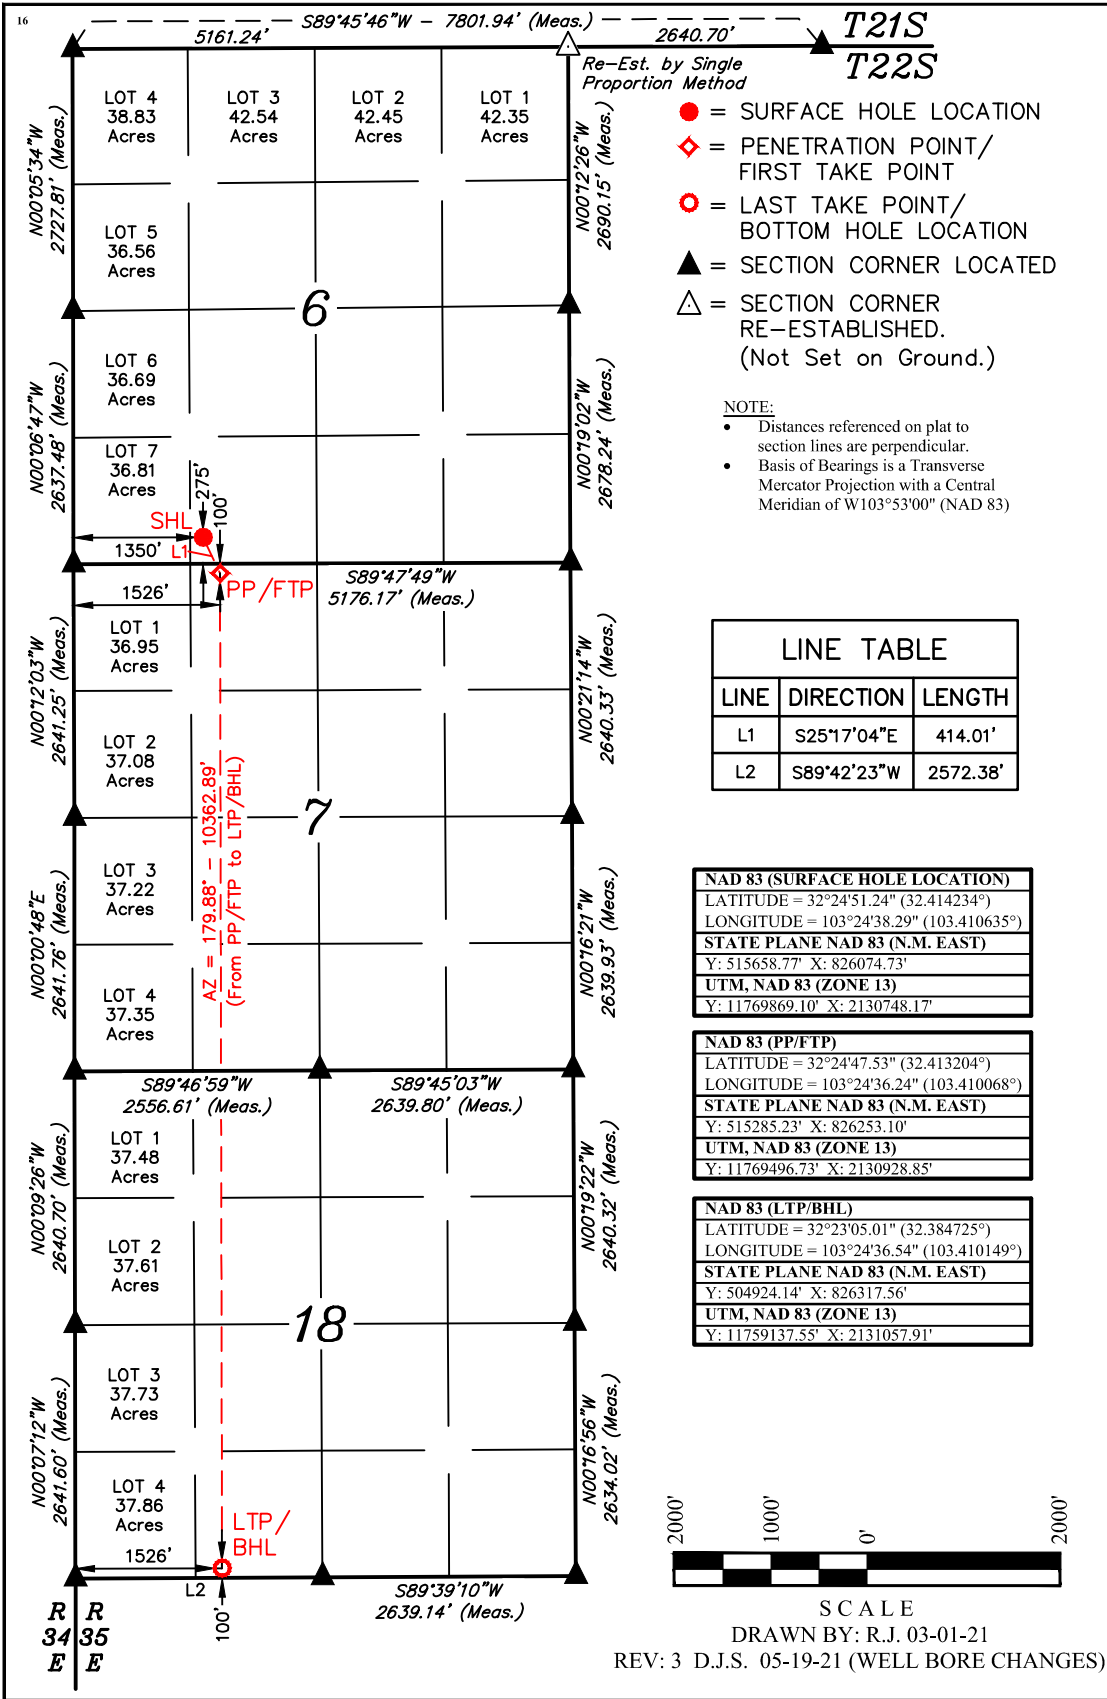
16

S89°45'46"W – 7801.94' (Meas.)

5161.24'

2640.70'

T21S
T22S

Re-Est. by Single Proportion Method

● = SURFACE HOLE LOCATION
◇ = PENETRATION POINT/ FIRST TAKE POINT
○ = LAST TAKE POINT/ BOTTOM HOLE LOCATION
▲ = SECTION CORNER LOCATED
△ = SECTION CORNER RE-ESTABLISHED. (Not Set on Ground.)

NOTE:
• Distances referenced on plat to section lines are perpendicular.
• Basis of Bearings is a Transverse Mercator Projection with a Central Meridian of W103°53'00" (NAD 83)

LOT 4 38.83 Acres
LOT 3 42.54 Acres
LOT 2 42.45 Acres
LOT 1 42.35 Acres
LOT 5 36.56 Acres
LOT 6 36.69 Acres
LOT 7 36.81 Acres

6

N00°05'34"W 2727.81' (Meas.)
N00°12'26"W 2690.15' (Meas.)
N00°06'47"W 2637.48' (Meas.)
N00°19'02"W 2678.24' (Meas.)

275'
100'
SHL
1350'
L1
1526'
PP/FTP
S89°47'49"W 5176.17' (Meas.)

LOT 1 36.95 Acres
LOT 2 37.08 Acres
LOT 3 37.22 Acres
LOT 4 37.35 Acres

7

N00°12'03"W 2641.25' (Meas.)
N00°21'14"W 2640.33' (Meas.)
N00°00'48"E 2641.76' (Meas.)
N00°16'21"W 2639.93' (Meas.)

AZ = 179.88° – 10362.89' (From PP/FTP to LTP/BHL)

LINE TABLE

| LINE | DIRECTION | LENGTH |
|---|---|---|
| L1 | S25°17'04"E | 414.01' |
| L2 | S89°42'23"W | 2572.38' |

NAD 83 (SURFACE HOLE LOCATION)
LATITUDE = 32°24'51.24" (32.414234°)
LONGITUDE = 103°24'38.29" (103.410635°)
STATE PLANE NAD 83 (N.M. EAST)
Y: 515658.77' X: 826074.73'
UTM, NAD 83 (ZONE 13)
Y: 11769869.10' X: 2130748.17'

NAD 83 (PP/FTP)
LATITUDE = 32°24'47.53" (32.413204°)
LONGITUDE = 103°24'36.24" (103.410068°)
STATE PLANE NAD 83 (N.M. EAST)
Y: 515285.23' X: 826253.10'
UTM, NAD 83 (ZONE 13)
Y: 11769496.73' X: 2130928.85'

NAD 83 (LTP/BHL)
LATITUDE = 32°23'05.01" (32.384725°)
LONGITUDE = 103°24'36.54" (103.410149°)
STATE PLANE NAD 83 (N.M. EAST)
Y: 504924.14' X: 826317.56'
UTM, NAD 83 (ZONE 13)
Y: 11759137.55' X: 2131057.91'

S89°46'59"W 2556.61' (Meas.)
S89°45'03"W 2639.80' (Meas.)

LOT 1 37.48 Acres
LOT 2 37.61 Acres
LOT 3 37.73 Acres
LOT 4 37.86 Acres

18

N00°09'26"W 2640.70' (Meas.)
N00°19'22"W 2640.32' (Meas.)
N00°07'12"W 2641.60' (Meas.)
N00°16'56"W 2634.02' (Meas.)

LTP/ BHL
1526'
L2
100'
S89°39'10"W 2639.14' (Meas.)

R 34 E
R 35 E

2000' 1000' 0' 2000'
SCALE
DRAWN BY: R.J. 03-01-21
REV: 3 D.J.S. 05-19-21 (WELL BORE CHANGES)